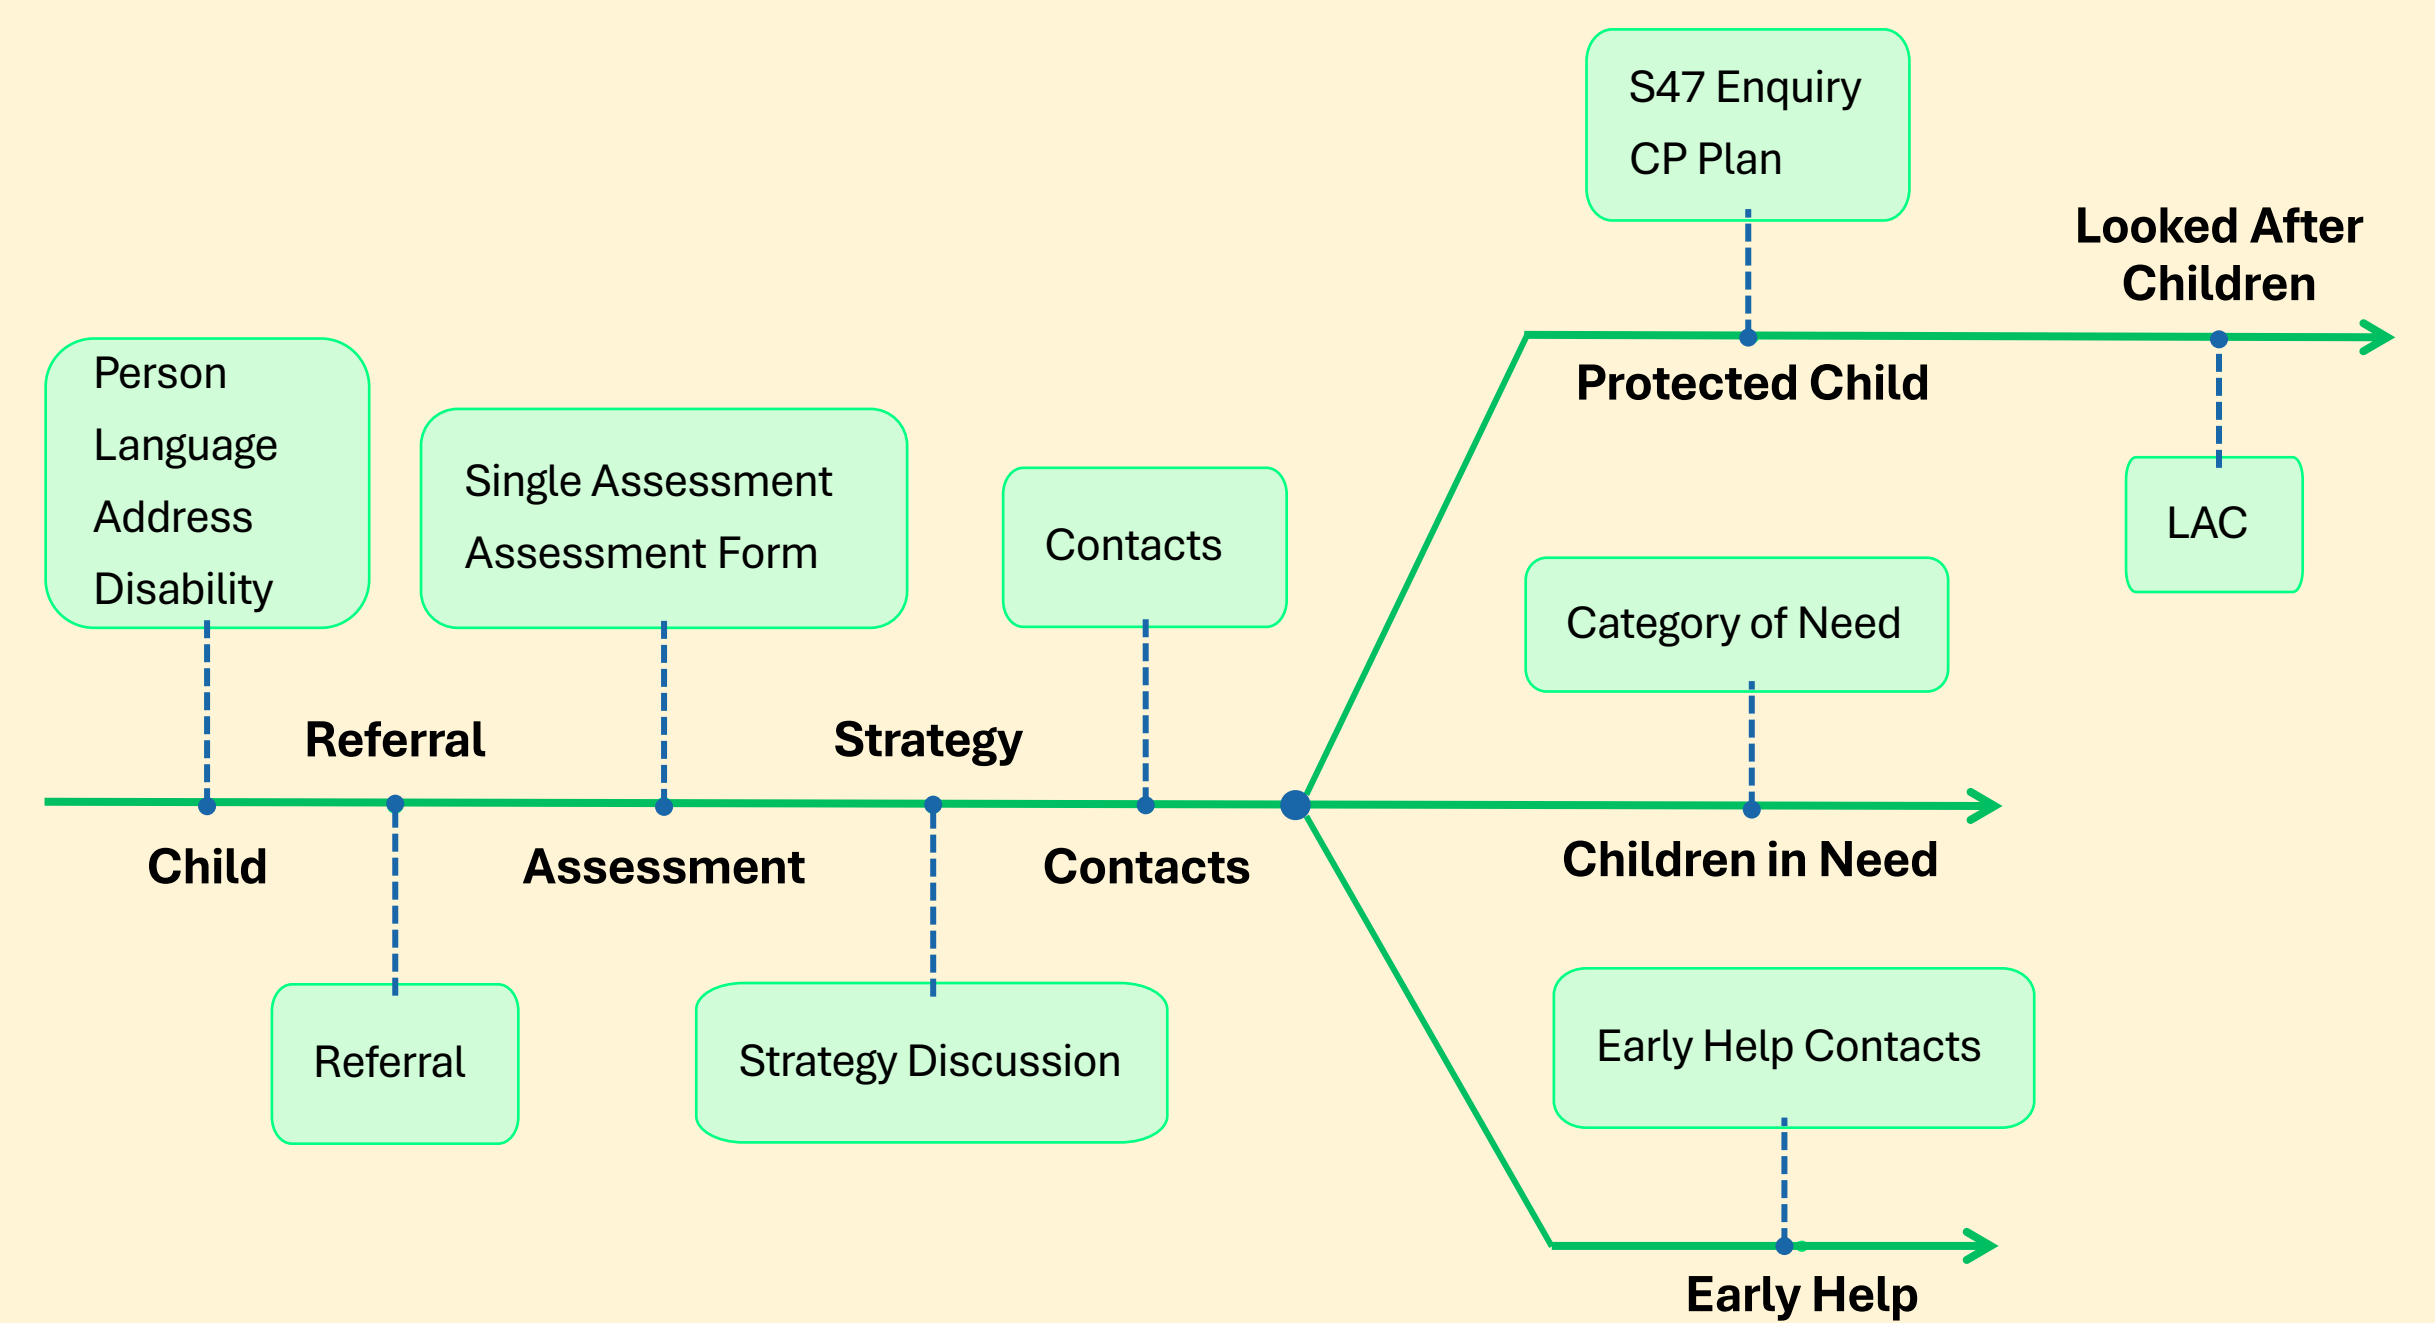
S47 Enquiry
CP Plan

Looked After Children

Protected Child

LAC

Person
Language
Address
Disability

Single Assessment
Assessment Form

Contacts

Category of Need

Referral

Strategy

Child

Assessment

Contacts

Children in Need

Referral

Strategy Discussion

Early Help Contacts

Early Help